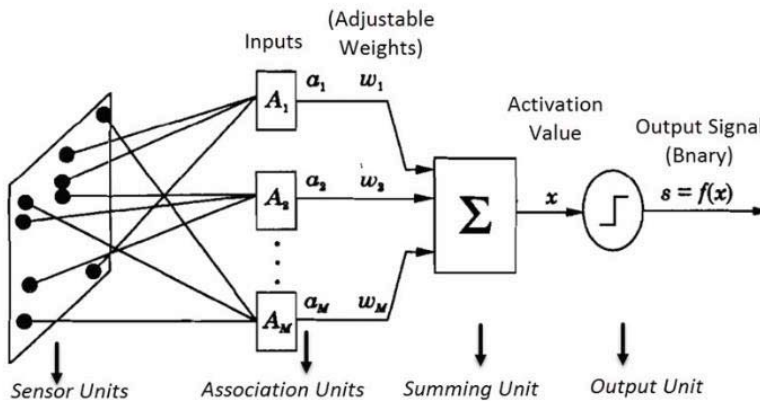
(Adjustable Weights)

Inputs

$A_1$ $a_1$ $w_1$

$A_2$ $a_2$ $w_2$

$A_M$ $a_M$ $w_M$

Activation Value

Output Signal (Bnary)

$\Sigma$

$x$

$s = f(x)$

Sensor Units

Association Units

Summing Unit

Output Unit